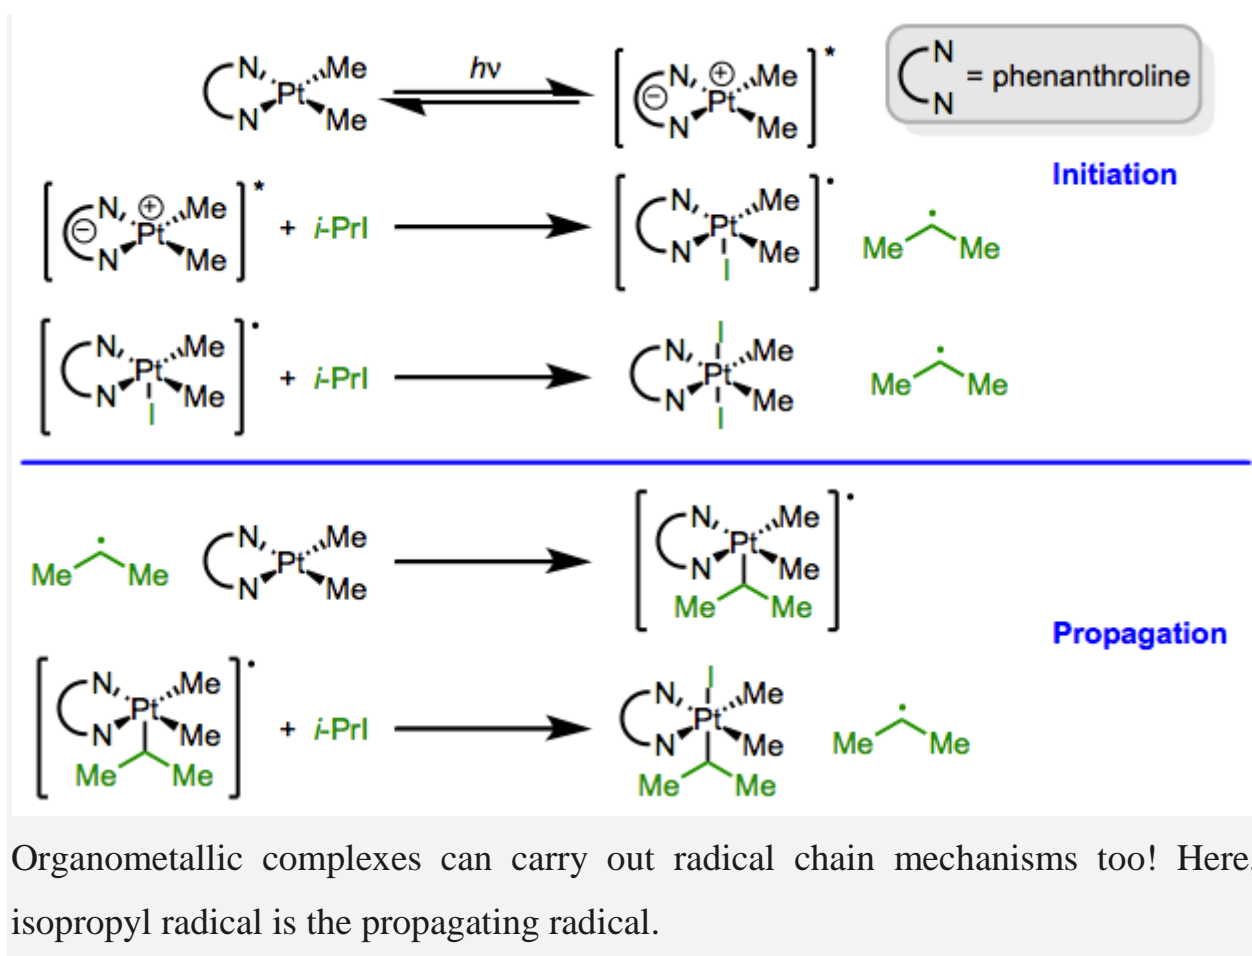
N Pt Me Me N $h\nu$ [N ⊕ Pt Me Me ⊖ N]* N N = phenanthroline

Initiation

[N ⊕ Pt Me Me ⊖ N]* + $i$-PrI → [N Pt Me Me N I]$^{\bullet}$ Me Me

[N Pt Me Me N I]$^{\bullet}$ + $i$-PrI → N I Pt Me Me N I Me Me

Me Me N Pt Me Me N → [N Pt Me Me N Me Me]$^{\bullet}$

Propagation

[N Pt Me Me N Me Me]$^{\bullet}$ + $i$-PrI → N I Pt Me Me N Me Me Me Me

Organometallic complexes can carry out radical chain mechanisms too! Here, isopropyl radical is the propagating radical.